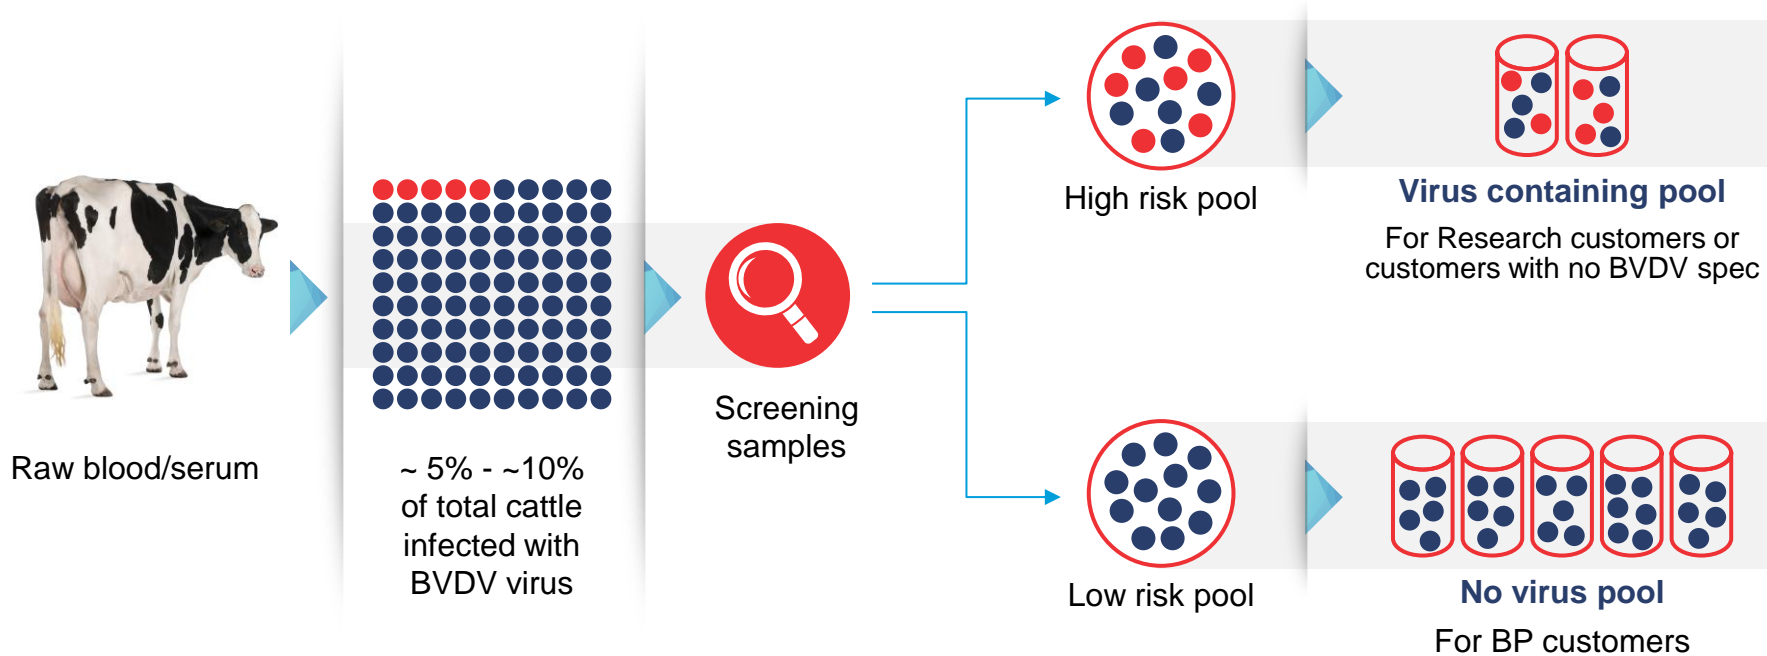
Raw blood/serum

~ 5% - ~10% of total cattle infected with BVDV virus

Screening samples

High risk pool

Virus containing pool

For Research customers or customers with no BVDV spec

Low risk pool

No virus pool

For BP customers